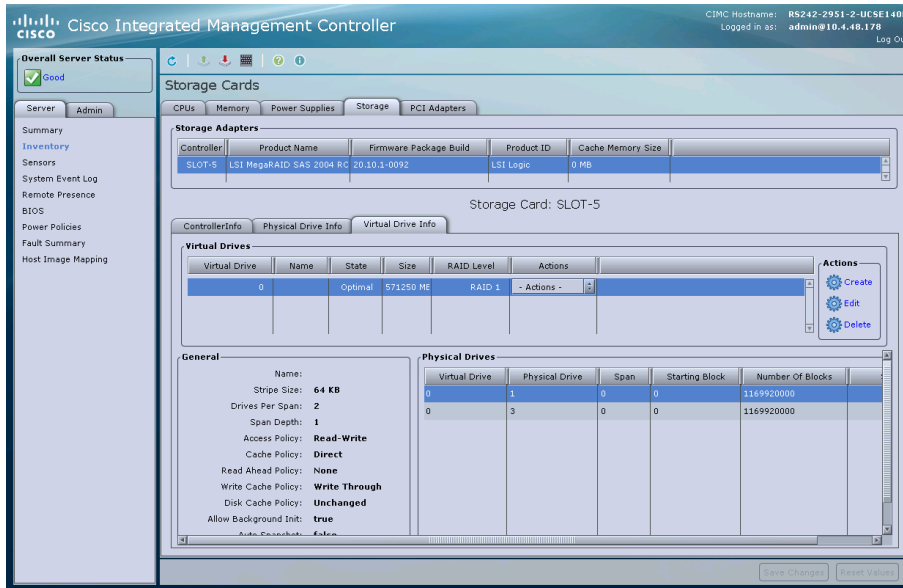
cisco Cisco Integrated Management Controller

CIMC Hostname: RS242-2951-2-UCSE14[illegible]
Logged in as: admin@10.4.48.178
Log Ou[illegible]

Overall Server Status
Good

Server Admin

Summary
Inventory
Sensors
System Event Log
Remote Presence
BIOS
Power Policies
Fault Summary
Host Image Mapping

Storage Cards

CPUs Memory Power Supplies Storage PCI Adapters

Storage Adapters

| Controller | Product Name | Firmware Package Build | Product ID | Cache Memory Size |
|---|---|---|---|---|
| SLOT-5 | LSI MegaRAID SAS 2004 RC | 20.10.1-0092 | LSI Logic | 0 MB |

Storage Card: SLOT-5

ControllerInfo Physical Drive Info Virtual Drive Info

Virtual Drives

| Virtual Drive | Name | State | Size | RAID Level | Actions |
|---|---|---|---|---|---|
| 0 | | Optimal | 571250 MB | RAID 1 | - Actions - |

Actions
Create
Edit
Delete

General

Name:
Stripe Size: 64 KB
Drives Per Span: 2
Span Depth: 1
Access Policy: Read-Write
Cache Policy: Direct
Read Ahead Policy: None
Write Cache Policy: Write Through
Disk Cache Policy: Unchanged
Allow Background Init: true
Auto Snapshot: false

Physical Drives

| Virtual Drive | Physical Drive | Span | Starting Block | Number Of Blocks |
|---|---|---|---|---|
| 0 | 1 | 0 | 0 | 1169920000 |
| 0 | 3 | 0 | 0 | 1169920000 |

Save Changes Reset Values